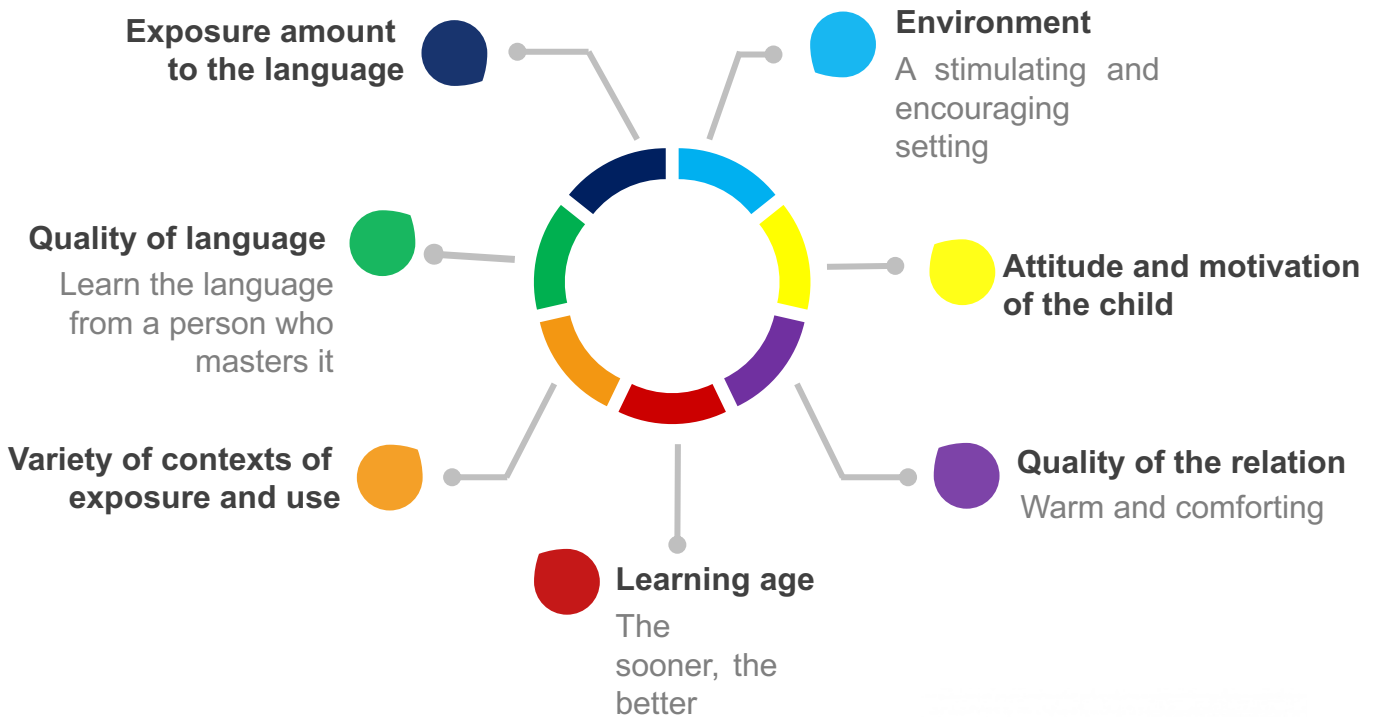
Exposure amount to the language

Environment
A stimulating and encouraging setting

Quality of language
Learn the language from a person who masters it

Attitude and motivation of the child

Variety of contexts of exposure and use

Quality of the relation
Warm and comforting

Learning age
The sooner, the better